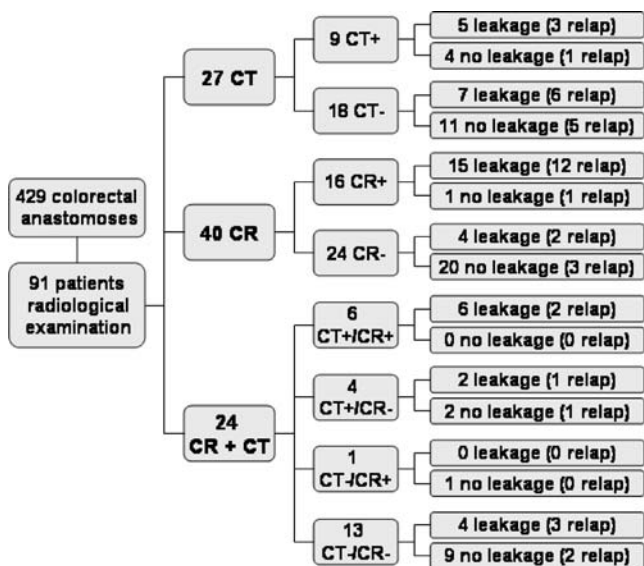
429 colorectal anastomoses

91 patients radiological examination

27 CT

9 CT+

5 leakage (3 relap)

4 no leakage (1 relap)

18 CT-

7 leakage (6 relap)

11 no leakage (5 relap)

40 CR

16 CR+

15 leakage (12 relap)

1 no leakage (1 relap)

24 CR-

4 leakage (2 relap)

20 no leakage (3 relap)

24 CR + CT

6 CT+/CR+

6 leakage (2 relap)

0 no leakage (0 relap)

4 CT+/CR-

2 leakage (1 relap)

2 no leakage (1 relap)

1 CT-/CR+

0 leakage (0 relap)

1 no leakage (0 relap)

13 CT-/CR-

4 leakage (3 relap)

9 no leakage (2 relap)